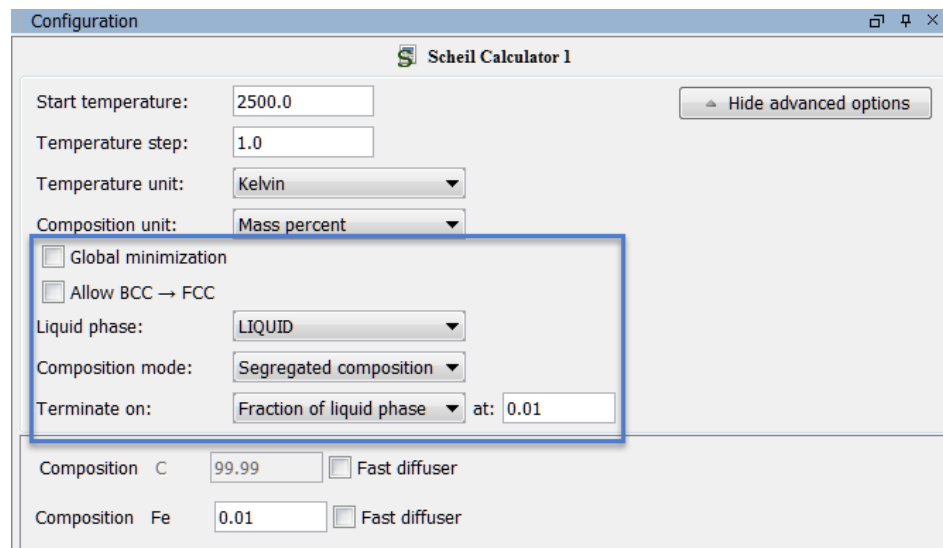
Configuration

Scheil Calculator 1

Start temperature: 2500.0

Hide advanced options

Temperature step: 1.0

Temperature unit: Kelvin

Composition unit: Mass percent

Global minimization

Allow BCC → FCC

Liquid phase: LIQUID

Composition mode: Segregated composition

Terminate on: Fraction of liquid phase at: 0.01

Composition C 99.99 Fast diffuser

Composition Fe 0.01 Fast diffuser